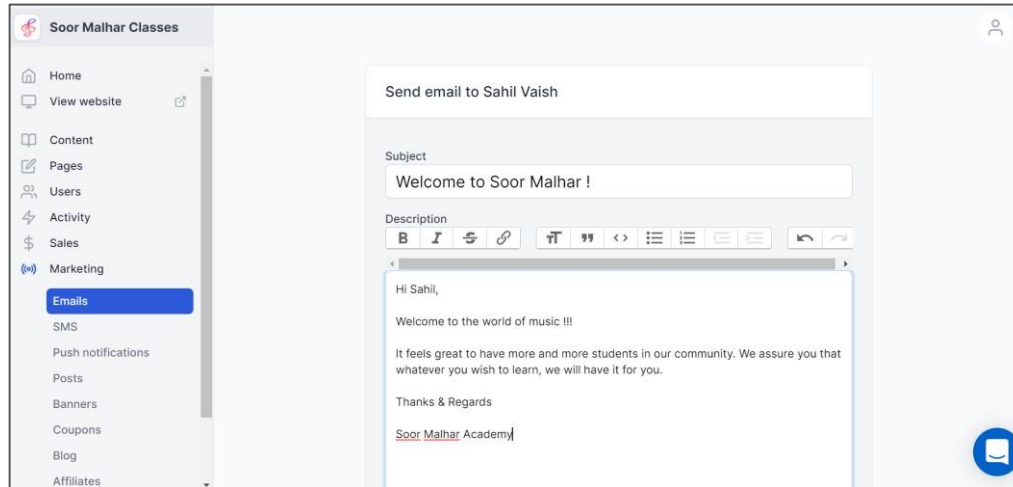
Soor Malhar Classes

Home
View website

Content
Pages
Users
Activity
Sales
Marketing
Emails
SMS
Push notifications
Posts
Banners
Coupons
Blog
Affiliates

Send email to Sahil Vaish

Subject
Welcome to Soor Malhar !

Description
B I S

Hi Sahil,

Welcome to the world of music !!!

It feels great to have more and more students in our community. We assure you that whatever you wish to learn, we will have it for you.

Thanks & Regards

Soor Malhar Academy